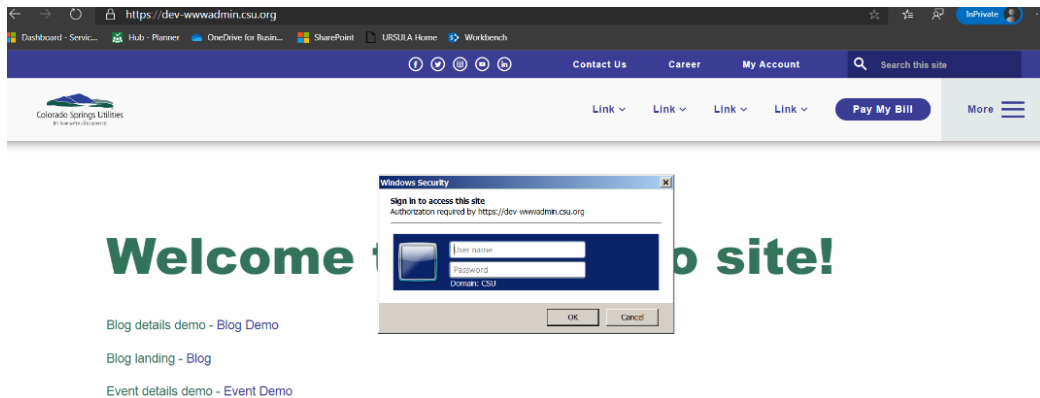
https://dev-wwwadmin.csu.org

InPrivate

Dashboard - Servic... Hub - Planner OneDrive for Busin... SharePoint URSULA Home Workbench

Contact Us Career My Account Search this site

Colorado Springs Utilities

Link Link Link Link Pay My Bill More

Windows Security

Sign in to access this site
Authorization required by https://dev-wwwadmin.csu.org

User name
Password
Domain: CSU

OK Cancel

Welcome t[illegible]o site!

Blog details demo - Blog Demo

Blog landing - Blog

Event details demo - Event Demo